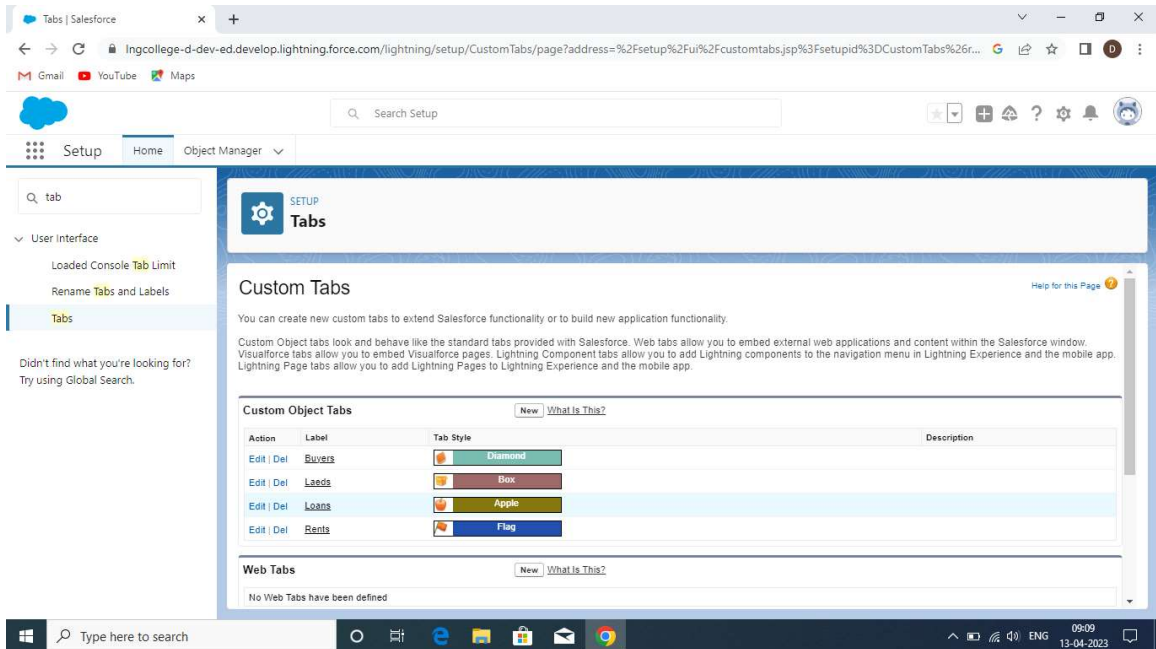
Tabs | Salesforce ×

lngcollege-d-dev-ed.develop.lightning.force.com/lightning/setup/CustomTabs/page?address=%2Fsetup%2Fui%2Fcustomtabs.jsp%3Fsetupid%3DCustomTabs%26r...

Gmail YouTube Maps

Search Setup

Setup Home Object Manager

tab

User Interface

Loaded Console Tab Limit

Rename Tabs and Labels

Tabs

Didn't find what you're looking for? Try using Global Search.

SETUP
Tabs

Custom Tabs

Help for this Page

You can create new custom tabs to extend Salesforce functionality or to build new application functionality.

Custom Object tabs look and behave like the standard tabs provided with Salesforce. Web tabs allow you to embed external web applications and content within the Salesforce window. Visualforce tabs allow you to embed Visualforce pages. Lightning Component tabs allow you to add Lightning components to the navigation menu in Lightning Experience and the mobile app. Lightning Page tabs allow you to add Lightning Pages to Lightning Experience and the mobile app.

Custom Object Tabs New What Is This?

| Action | Label | Tab Style | Description |
|---|---|---|---|
| Edit \| Del | Buyers | Diamond | |
| Edit \| Del | Laeds | Box | |
| Edit \| Del | Loans | Apple | |
| Edit \| Del | Rents | Flag | |

Web Tabs New What Is This?

No Web Tabs have been defined

Type here to search

ENG 09:09 13-04-2023